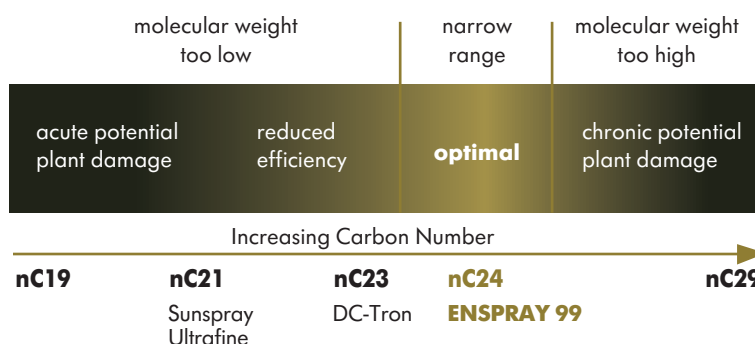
molecular weight too low

narrow range

molecular weight too high

acute potential plant damage

reduced efficiency

optimal

chronic potential plant damage

Increasing Carbon Number

nC19

nC21

Sunspray Ultrafine

nC23

DC-Tron

nC24

ENSPRAY 99

nC2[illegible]